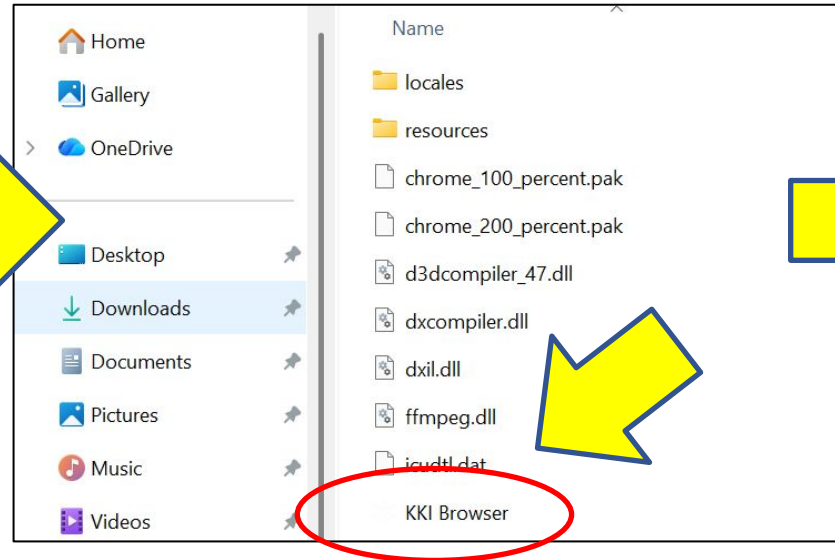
Home
Gallery
OneDrive
Desktop
Downloads
Documents
Pictures
Music
Videos

Name
locales
resources
chrome_100_percent.pak
chrome_200_percent.pak
d3dcompiler_47.dll
dxcompiler.dll
dxil.dll
ffmpeg.dll
icudtl.dat
KKI Browser